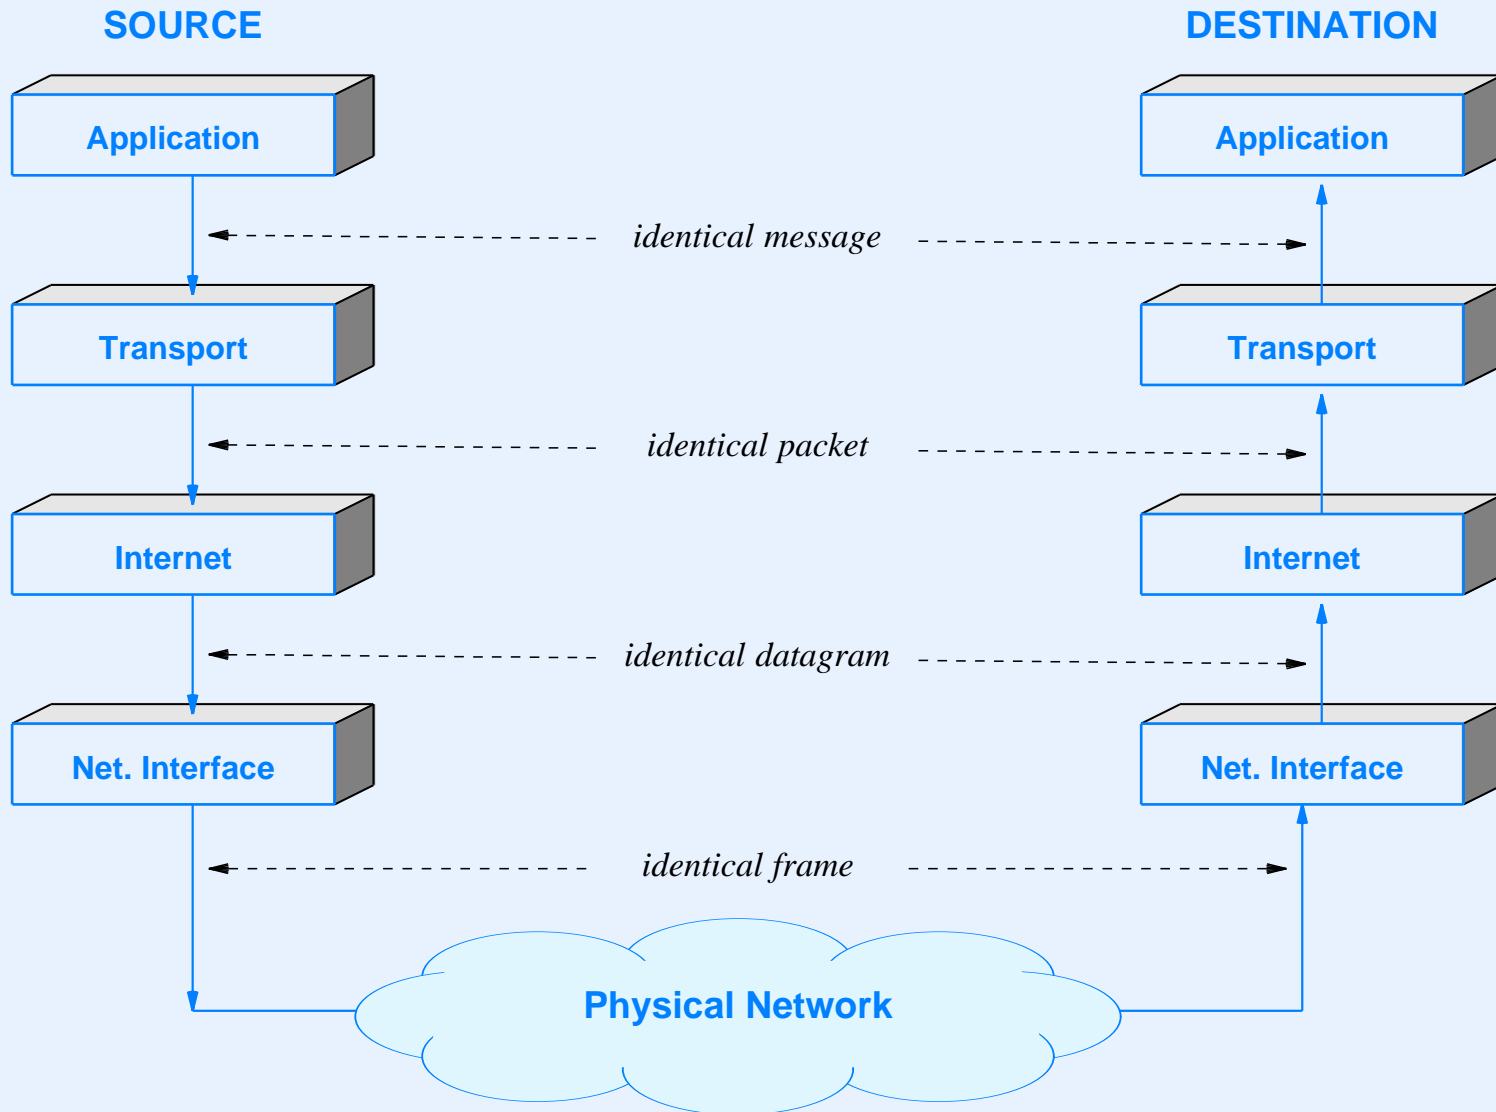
SOURCE

DESTINATION

Application

Application

identical message

Transport

Transport

identical packet

Internet

Internet

identical datagram

Net. Interface

Net. Interface

identical frame

Physical Network